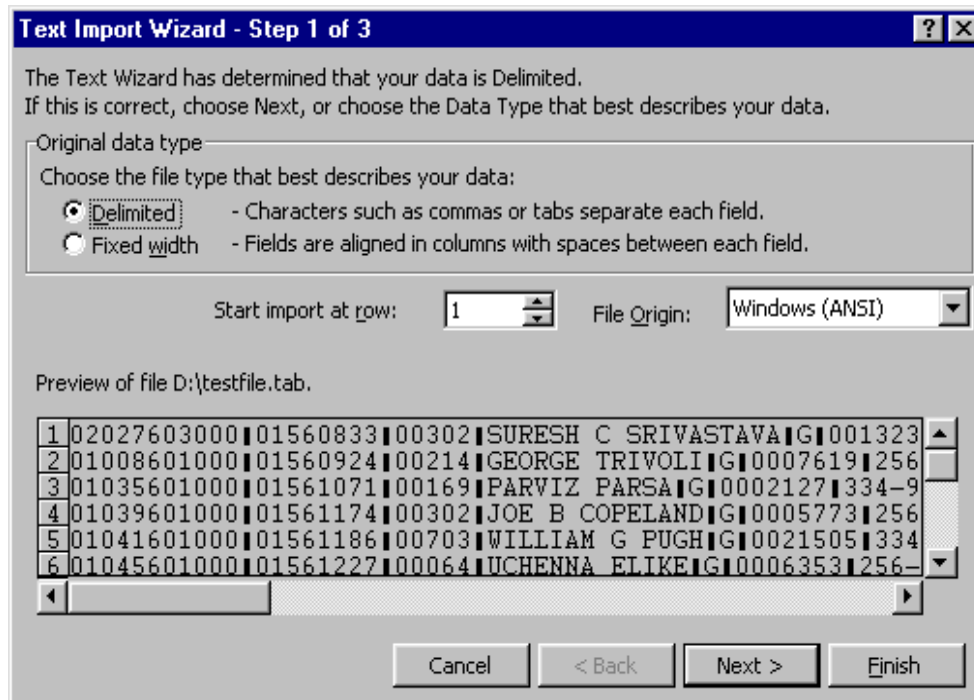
Text Import Wizard - Step 1 of 3

?  X

The Text Wizard has determined that your data is Delimited.
If this is correct, choose Next, or choose the Data Type that best describes your data.

Original data type

Choose the file type that best describes your data:

Delimited - Characters such as commas or tabs separate each field.

Fixed width - Fields are aligned in columns with spaces between each field.

Start import at row: 1

File Origin: Windows (ANSI)

Preview of file D:\testfile.tab.

1 02027603000▮01560833▮00302▮SURESH C SRIVASTAVA▮G▮001323
2 01008601000▮01560924▮00214▮GEORGE TRIVOLI▮G▮0007619▮256
3 01035601000▮01561071▮00169▮PARVIZ PARSA▮G▮0002127▮334-9
4 01039601000▮01561174▮00302▮JOE B COPELAND▮G▮0005773▮256
5 01041601000▮01561186▮00703▮WILLIAM G PUGH▮G▮0021505▮334
6 01045601000▮01561227▮00064▮UCHENNA ELIKE▮G▮0006353▮256-

Cancel   < Back   Next >   Finish